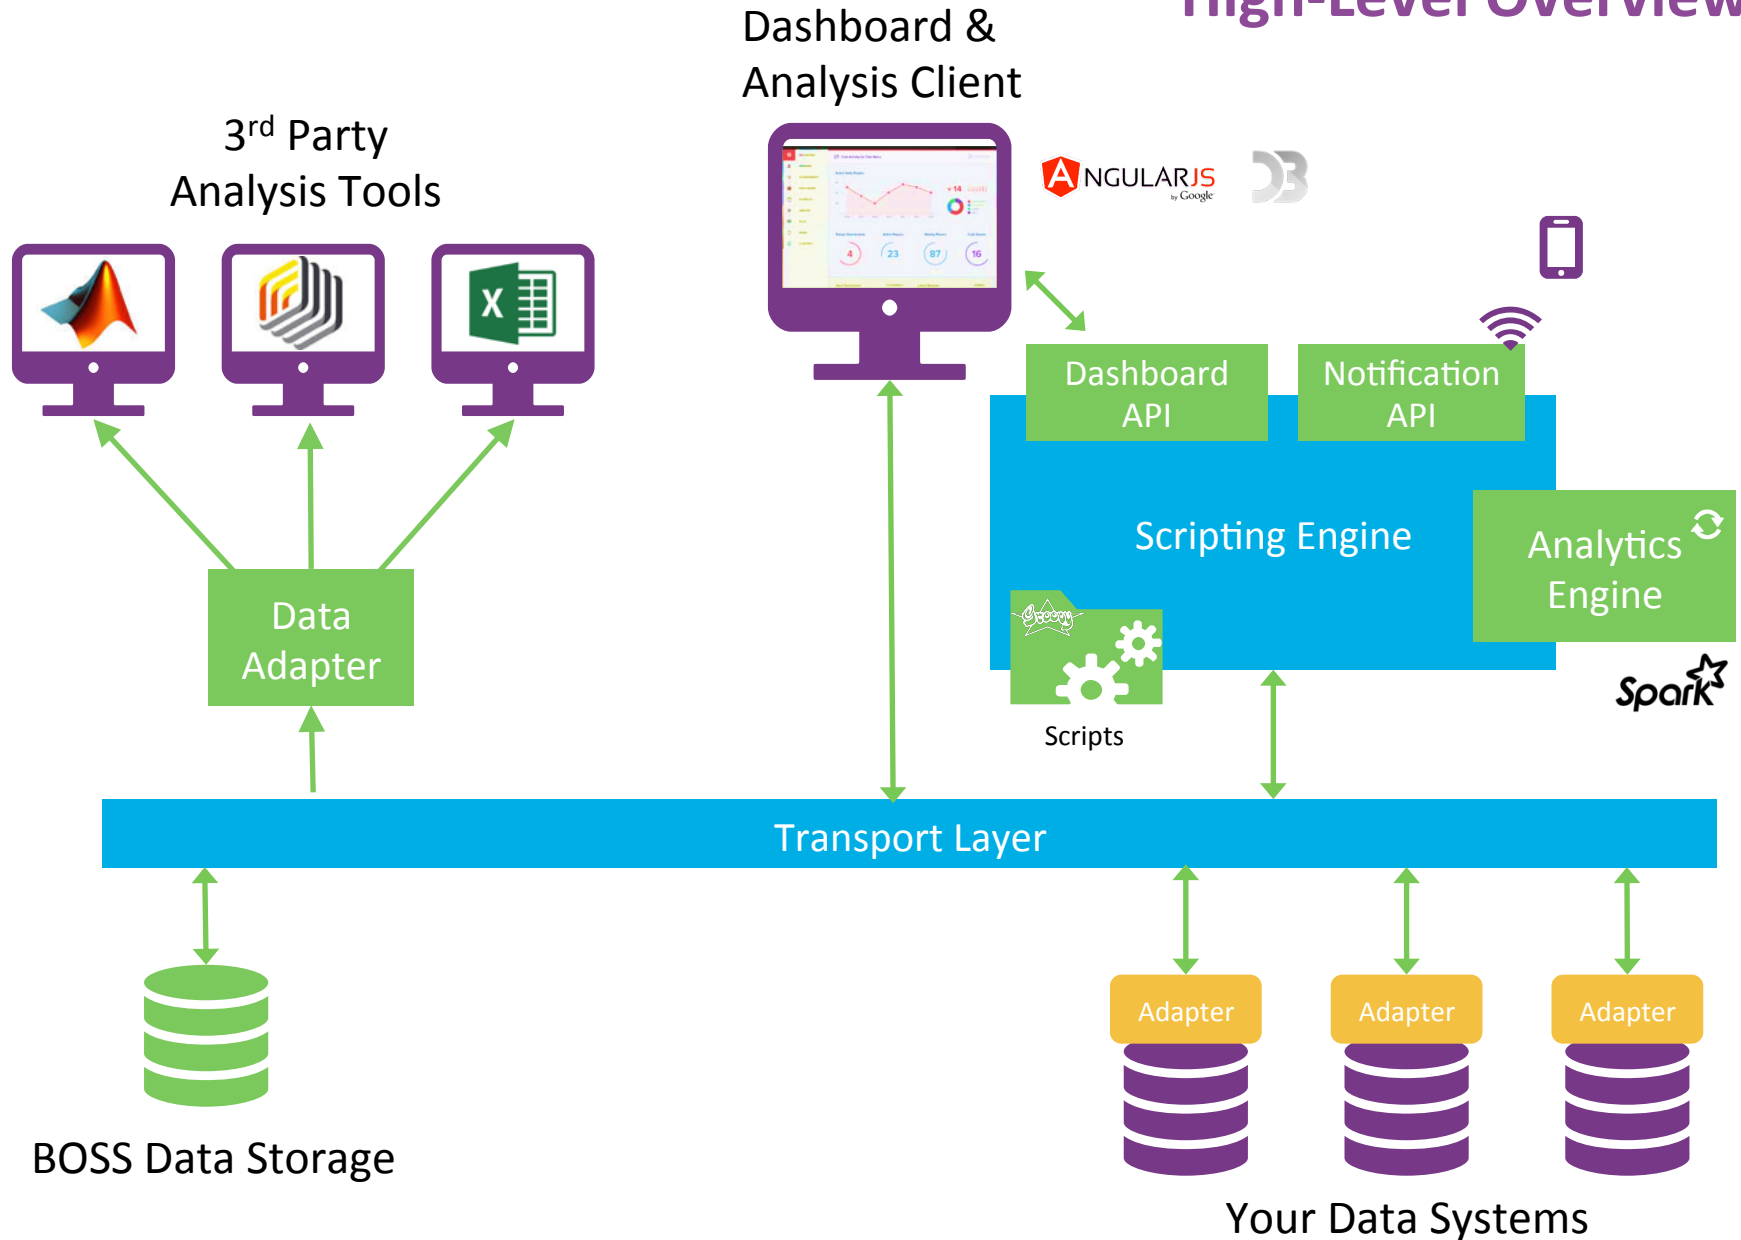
High-Level Overview

Dashboard & Analysis Client

3rd Party Analysis Tools

ANGULARJS by Google

D3

Dashboard API

Notification API

Scripting Engine

Analytics Engine

Spark

Groovy

Scripts

Data Adapter

Transport Layer

Adapter

Adapter

Adapter

BOSS Data Storage

Your Data Systems